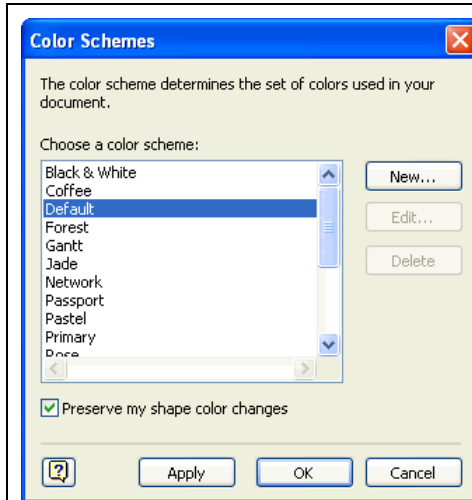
Color Schemes

The color scheme determines the set of colors used in your document.

Choose a color scheme:

Black & White
Coffee
Default
Forest
Gantt
Jade
Network
Passport
Pastel
Primary
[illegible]

New...
Edit...
Delete

Preserve my shape color changes

Apply
OK
Cancel